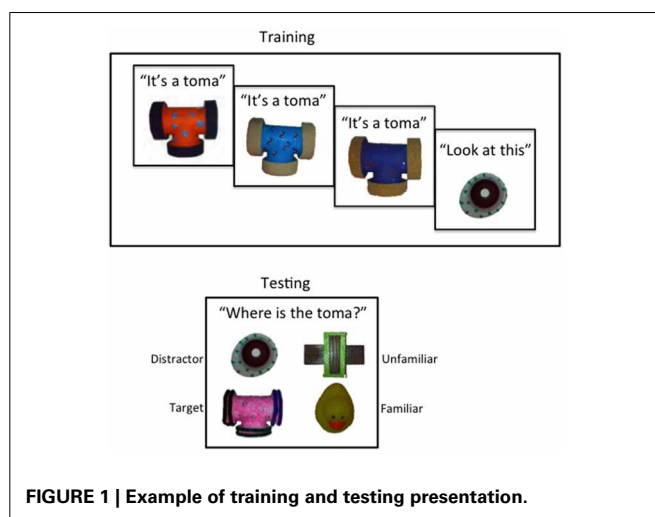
Training

"It's a toma"

"It's a toma"

"It's a toma"

"Look at this"

Testing

"Where is the toma?"

Distractor

Unfamiliar

Target

Familiar

**FIGURE 1 | Example of training and testing presentation.**